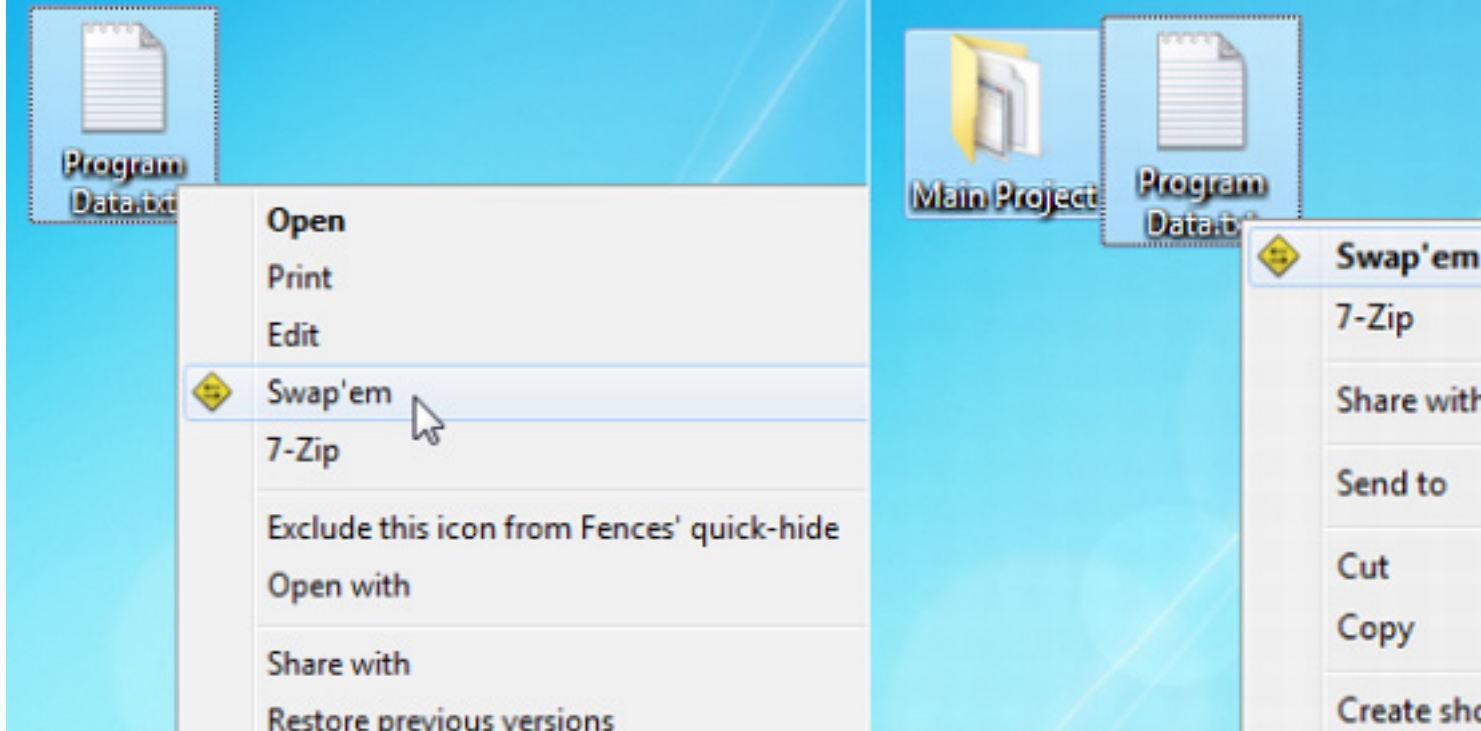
Program Data.txt

Open
Print
Edit
Swap'em
7-Zip
Exclude this icon from Fences' quick-hide
Open with
Share with
Restore previous versions

Main Project

Program Data.t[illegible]

Swap'em
7-Zip
Share with
Send to
Cut
Copy
Create sho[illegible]